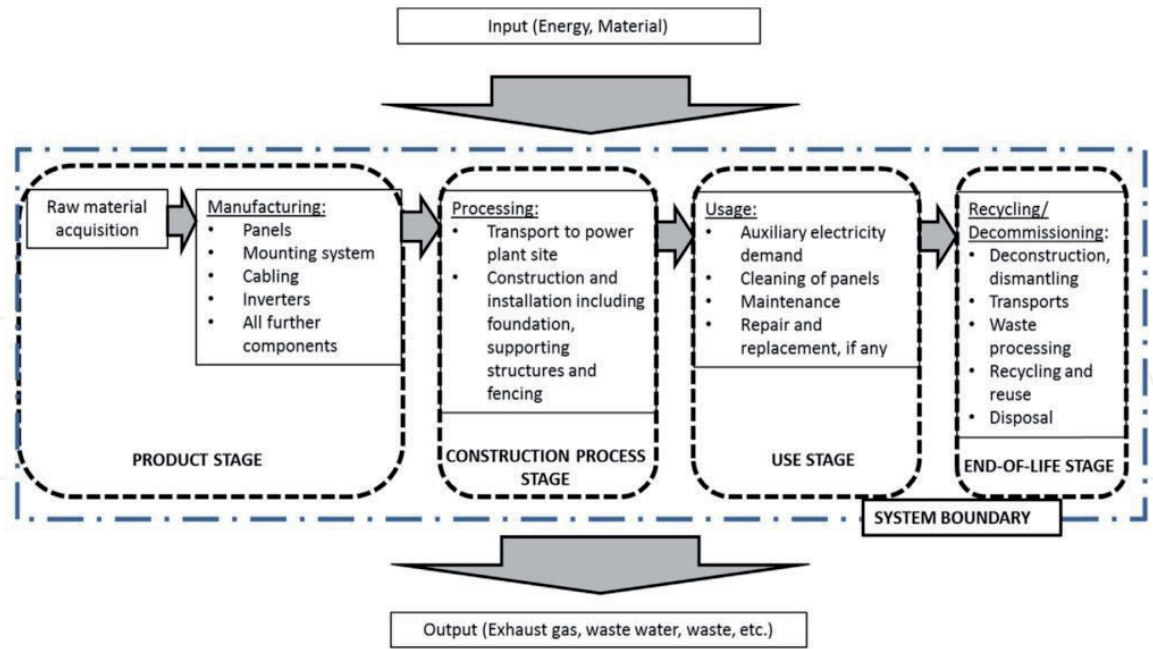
Input (Energy, Material)

Raw material acquisition

Manufacturing:
- Panels
- Mounting system
- Cabling
- Inverters
- All further components

PRODUCT STAGE

Processing:
- Transport to power plant site
- Construction and installation including foundation, supporting structures and fencing

CONSTRUCTION PROCESS STAGE

Usage:
- Auxiliary electricity demand
- Cleaning of panels
- Maintenance
- Repair and replacement, if any

USE STAGE

Recycling/ Decommissioning:
- Deconstruction, dismantling
- Transports
- Waste processing
- Recycling and reuse
- Disposal

END-OF-LIFE STAGE

SYSTEM BOUNDARY

Output (Exhaust gas, waste water, waste, etc.)